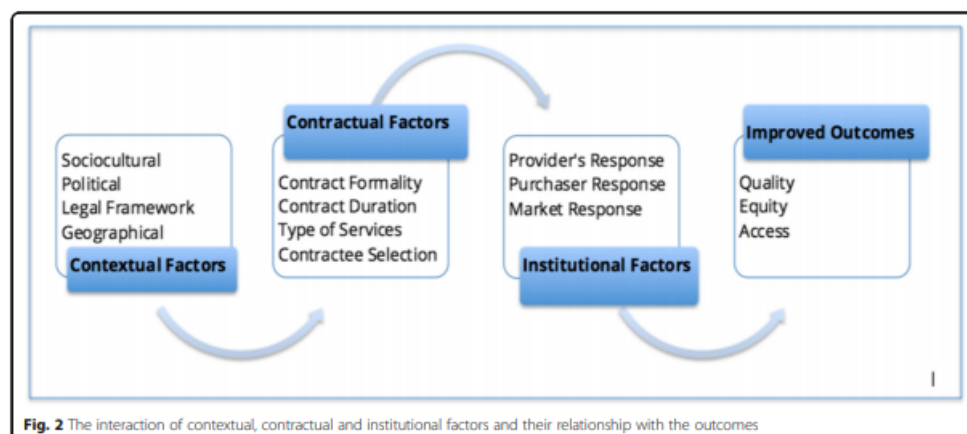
Sociocultural
Political
Legal Framework
Geographical
Contextual Factors

Contractual Factors
Contract Formality
Contract Duration
Type of Services
Contractee Selection

Provider's Response
Purchaser Response
Market Response
Institutional Factors

Improved Outcomes
Quality
Equity
Access

Fig. 2 The interaction of contextual, contractual and institutional factors and their relationship with the outcomes